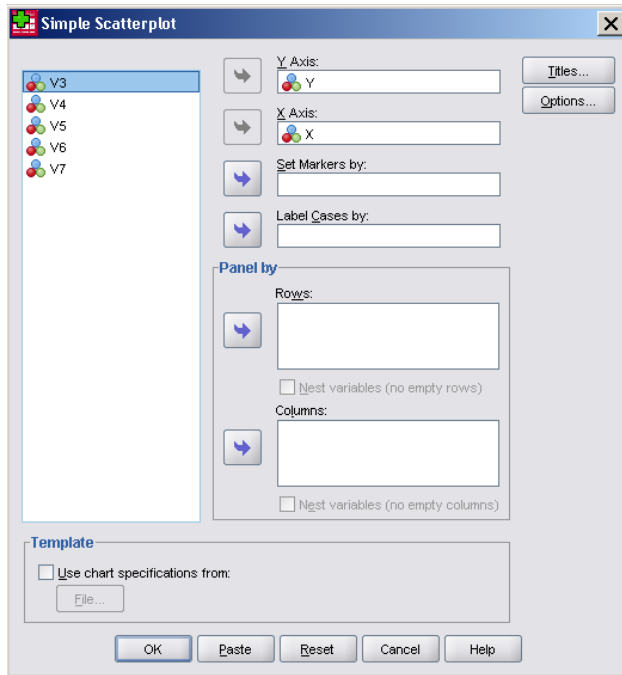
Simple Scatterplot

V3
V4
V5
V6
V7

Y Axis:
Y
X Axis:
X
Set Markers by:
Label Cases by:

Titles...
Options...

Panel by
Rows:
Nest variables (no empty rows)
Columns:
Nest variables (no empty columns)

Template
Use chart specifications from:
File...

OK
Paste
Reset
Cancel
Help